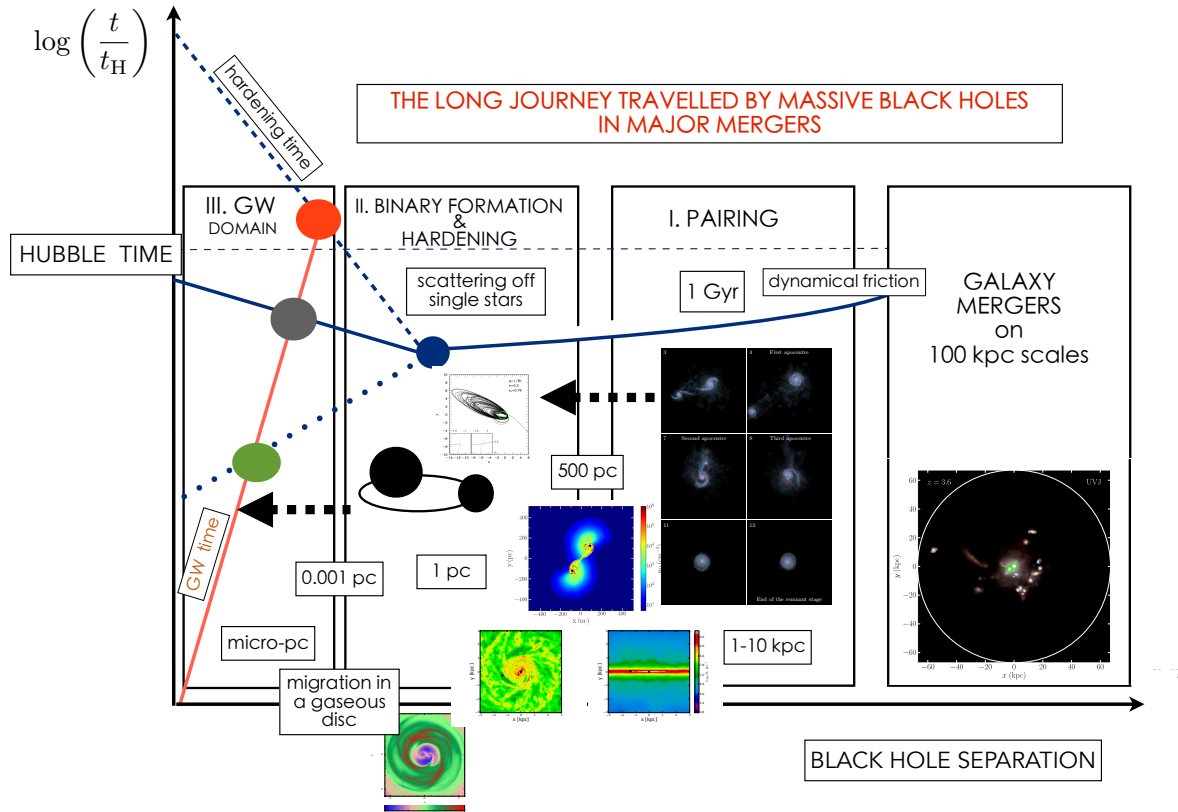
$\log\left(\frac{t}{t_{\mathrm{H}}}\right)$

hardening time

THE LONG JOURNEY TRAVELLED BY MASSIVE BLACK HOLES IN MAJOR MERGERS

III. GW DOMAIN

II. BINARY FORMATION & HARDENING

I. PAIRING

HUBBLE TIME

scattering off single stars

1 Gyr

dynamical friction

GALAXY MERGERS on 100 kpc scales

3

4 First apocentre

7 Second apocentre

8 Third apocentre

11

12 End of the remnant stage

500 pc

z = 3.6

UVJ

GW time

0.001 pc

1 pc

micro-pc

1-10 kpc

migration in a gaseous disc

BLACK HOLE SEPARATION